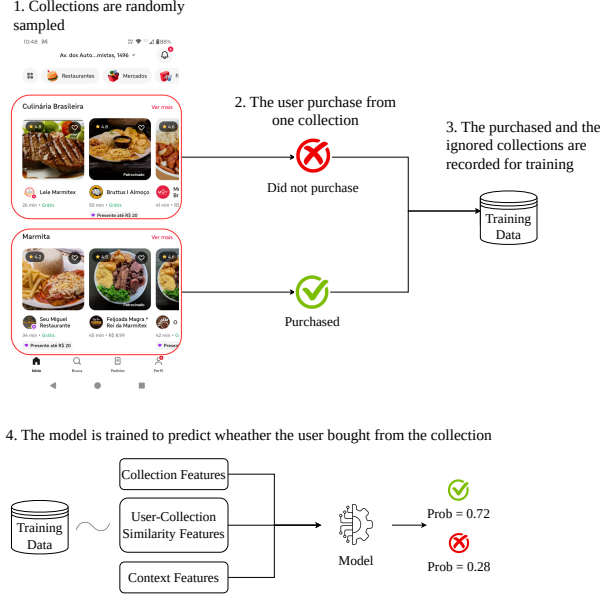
1. Collections are randomly sampled

10:48

Av. dos Auto...mistas, 1496

Restaurantes

Mercados

Culinária Brasileira

Ver mais

4.8

4.9

4.6

Lele Marmitex

Bruttus | Almoço

Patrocinado

26 min • Grátis

50 min • Grátis

41 min •

Presente até R$ 20

Marmita

Ver mais

4.2

4.6

Patrocinado

Seu Miguel Restaurante

Feijoada Magra • Rei da Marmitex

34 min • Grátis

48 min • R$ 8,99

42 min •

Presente até R$ 20

Início

Busca

Pedidos

Perfil

2. The user purchase from one collection

Did not purchase

Purchased

3. The purchased and the ignored collections are recorded for training

Training Data

4. The model is trained to predict wheather the user bought from the collection

Training Data

Collection Features

User-Collection Similarity Features

Context Features

Model

Prob = 0.72

Prob = 0.28